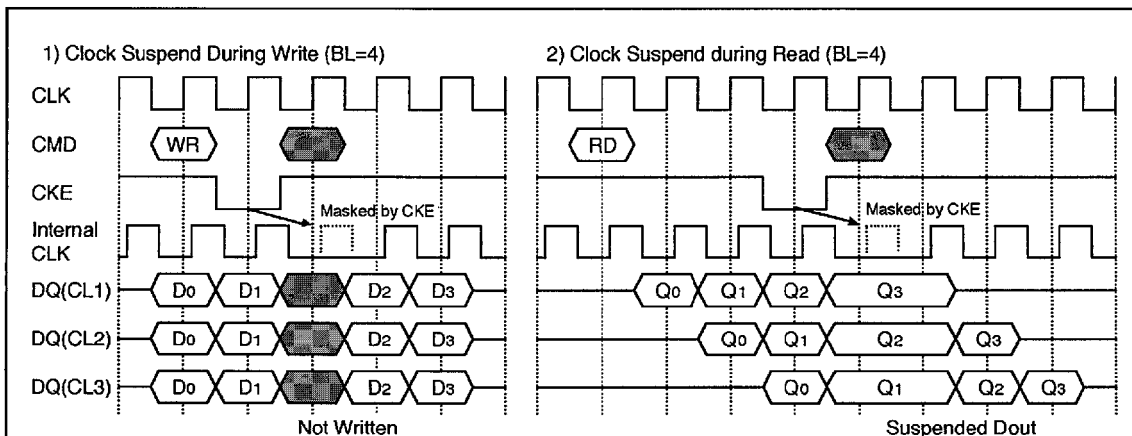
1) Clock Suspend During Write (BL=4)

CLK

CMD

WR

CKE

Masked by CKE

Internal CLK

DQ(CL1)

D0 D1 D2 D3

DQ(CL2)

D0 D1 D2 D3

DQ(CL3)

D0 D1 D2 D3

Not Written

2) Clock Suspend during Read (BL=4)

RD

Masked by CKE

Q0 Q1 Q2 Q3

Q0 Q1 Q2 Q3

Q0 Q1 Q2 Q3

Suspended Dout